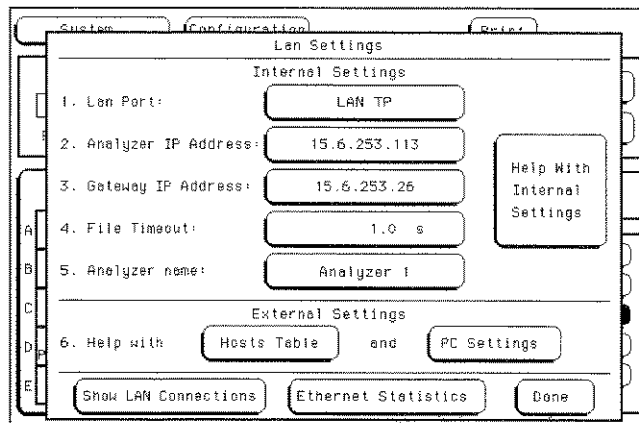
System
Configuration
Print

Lan Settings

Internal Settings

1. Lan Port: LAN TP

2. Analyzer IP Address: 15.6.253.113

3. Gateway IP Address: 15.6.253.26

4. File Timeout: 1.0 s

5. Analyzer name: Analyzer 1

Help With Internal Settings

A
B
C
D
E

External Settings

6. Help with Hosts Table and PC Settings

Show LAN Connections
Ethernet Statistics
Done